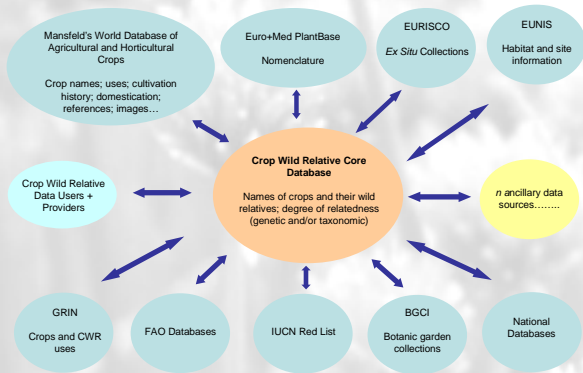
Mansfeld's World Database of Agricultural and Horticultural Crops

Crop names; uses; cultivation history; domestication; references; images…

Euro+Med PlantBase

Nomenclature

EURISCO

*Ex Situ* Collections

EUNIS

Habitat and site information

Crop Wild Relative Data Users + Providers

Crop Wild Relative Core Database

Names of crops and their wild relatives; degree of relatedness (genetic and/or taxonomic)

*n* ancillary data sources……..

GRIN

Crops and CWR uses

FAO Databases

IUCN Red List

BGCI

Botanic garden collections

National Databases